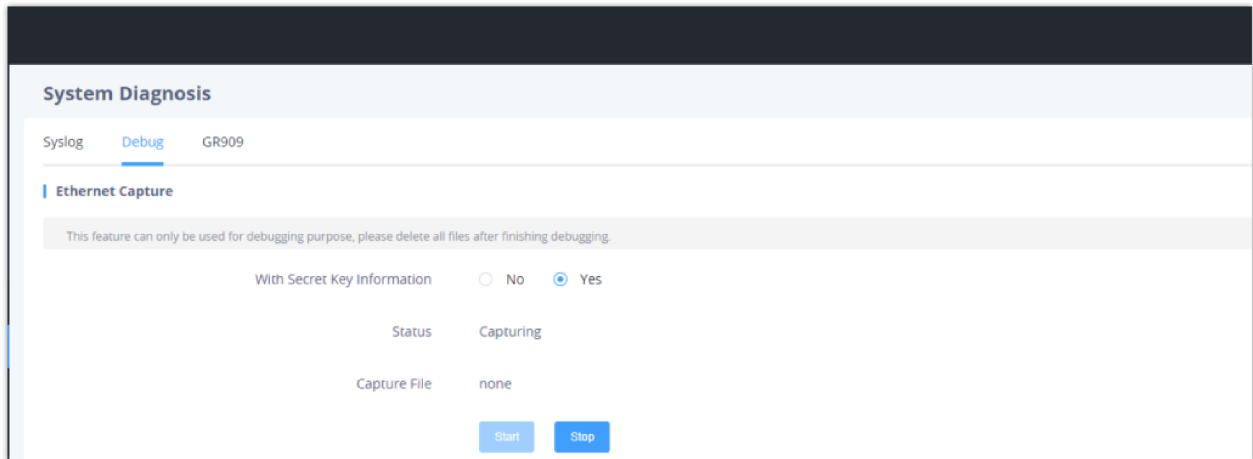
System Diagnosis

Syslog Debug GR909

Ethernet Capture

This feature can only be used for debugging purpose, please delete all files after finishing debugging.

With Secret Key Information No Yes

Status Capturing

Capture File none

Start Stop